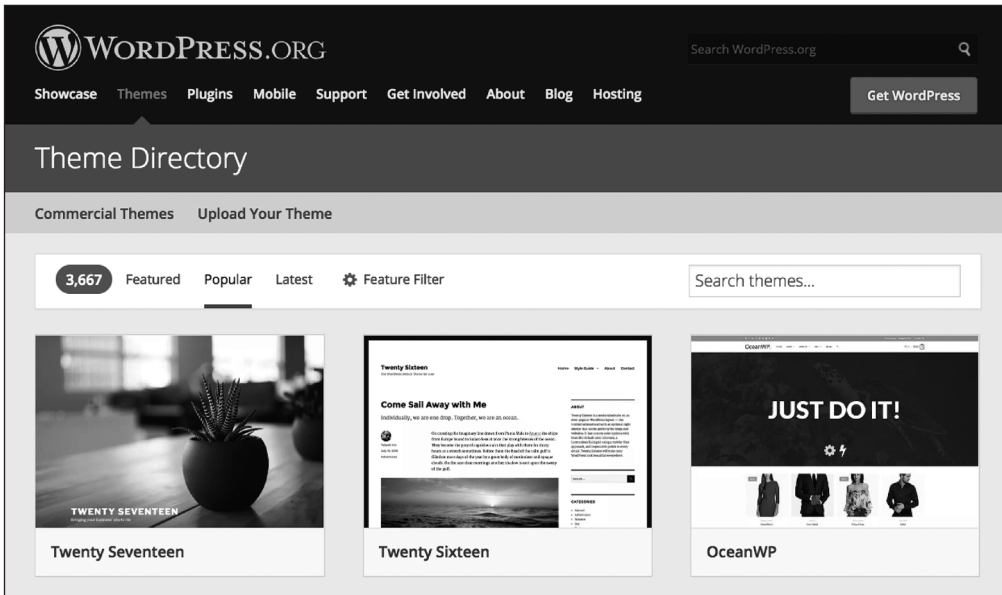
WordPress.org

Search WordPress.org

Showcase Themes Plugins Mobile Support Get Involved About Blog Hosting

Get WordPress

Theme Directory

Commercial Themes Upload Your Theme

3,667 Featured Popular Latest Feature Filter

Search themes...

TWENTY SEVENTEEN

Twenty Seventeen

Twenty Sixteen

Come Sail Away with Me

Individually, we are one drop. Together, we are an ocean.

Twenty Sixteen

OceanWP

JUST DO IT!

OceanWP